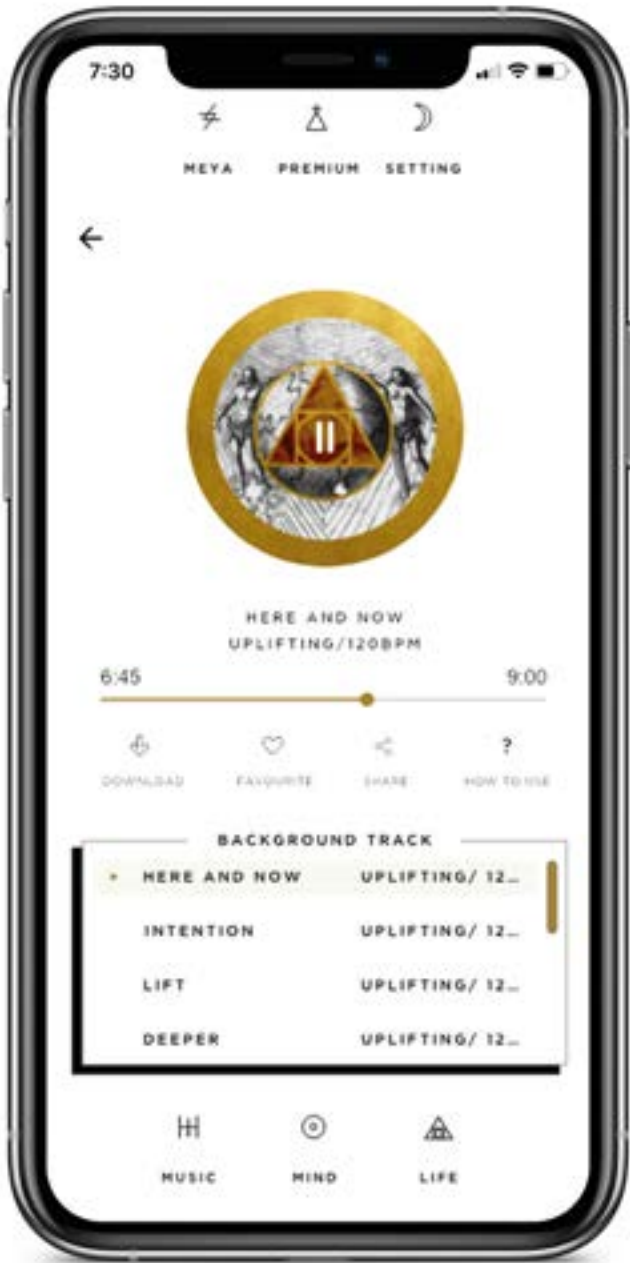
7:30

MEYA PREMIUM SETTING

HERE AND NOW
UPLIFTING/120BPM

6:45 9:00

DOWNLOAD FAVOURITE SHARE ? HOW TO USE

BACKGROUND TRACK

| | |
|---|---|
| HERE AND NOW | UPLIFTING/ 12... |
| INTENTION | UPLIFTING/ 12... |
| LIFT | UPLIFTING/ 12... |
| DEEPER | UPLIFTING/ 12... |

MUSIC MIND LIFE